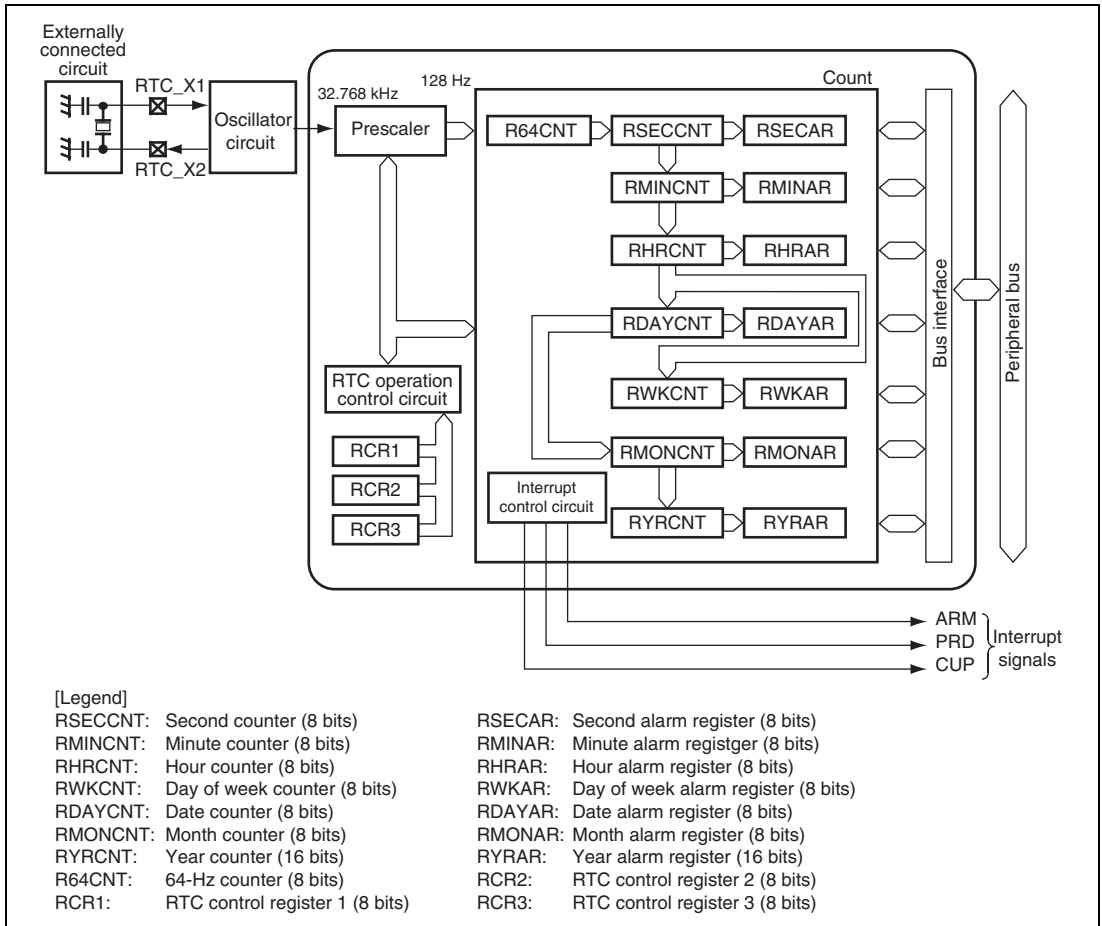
Externally connected circuit

RTC_X1

RTC_X2

Oscillator circuit

32.768 kHz

128 Hz

Prescaler

Count

R64CNT

RSECCNT

RSECAR

RMINCNT

RMINAR

RHRCNT

RHRAR

RDAYCNT

RDAYAR

RWKCNT

RWKAR

RMONCNT

RMONAR

RYRCNT

RYRAR

RTC operation control circuit

RCR1

RCR2

RCR3

Interrupt control circuit

Bus interface

Peripheral bus

ARM

PRD

CUP

Interrupt signals

[Legend]

| | | | |
|---|---|---|---|
| RSECCNT: | Second counter (8 bits) | RSECAR: | Second alarm register (8 bits) |
| RMINCNT: | Minute counter (8 bits) | RMINAR: | Minute alarm registger (8 bits) |
| RHRCNT: | Hour counter (8 bits) | RHRAR: | Hour alarm register (8 bits) |
| RWKCNT: | Day of week counter (8 bits) | RWKAR: | Day of week alarm register (8 bits) |
| RDAYCNT: | Date counter (8 bits) | RDAYAR: | Date alarm register (8 bits) |
| RMONCNT: | Month counter (8 bits) | RMONAR: | Month alarm register (8 bits) |
| RYRCNT: | Year counter (16 bits) | RYRAR: | Year alarm register (16 bits) |
| R64CNT: | 64-Hz counter (8 bits) | RCR2: | RTC control register 2 (8 bits) |
| RCR1: | RTC control register 1 (8 bits) | RCR3: | RTC control register 3 (8 bits) |